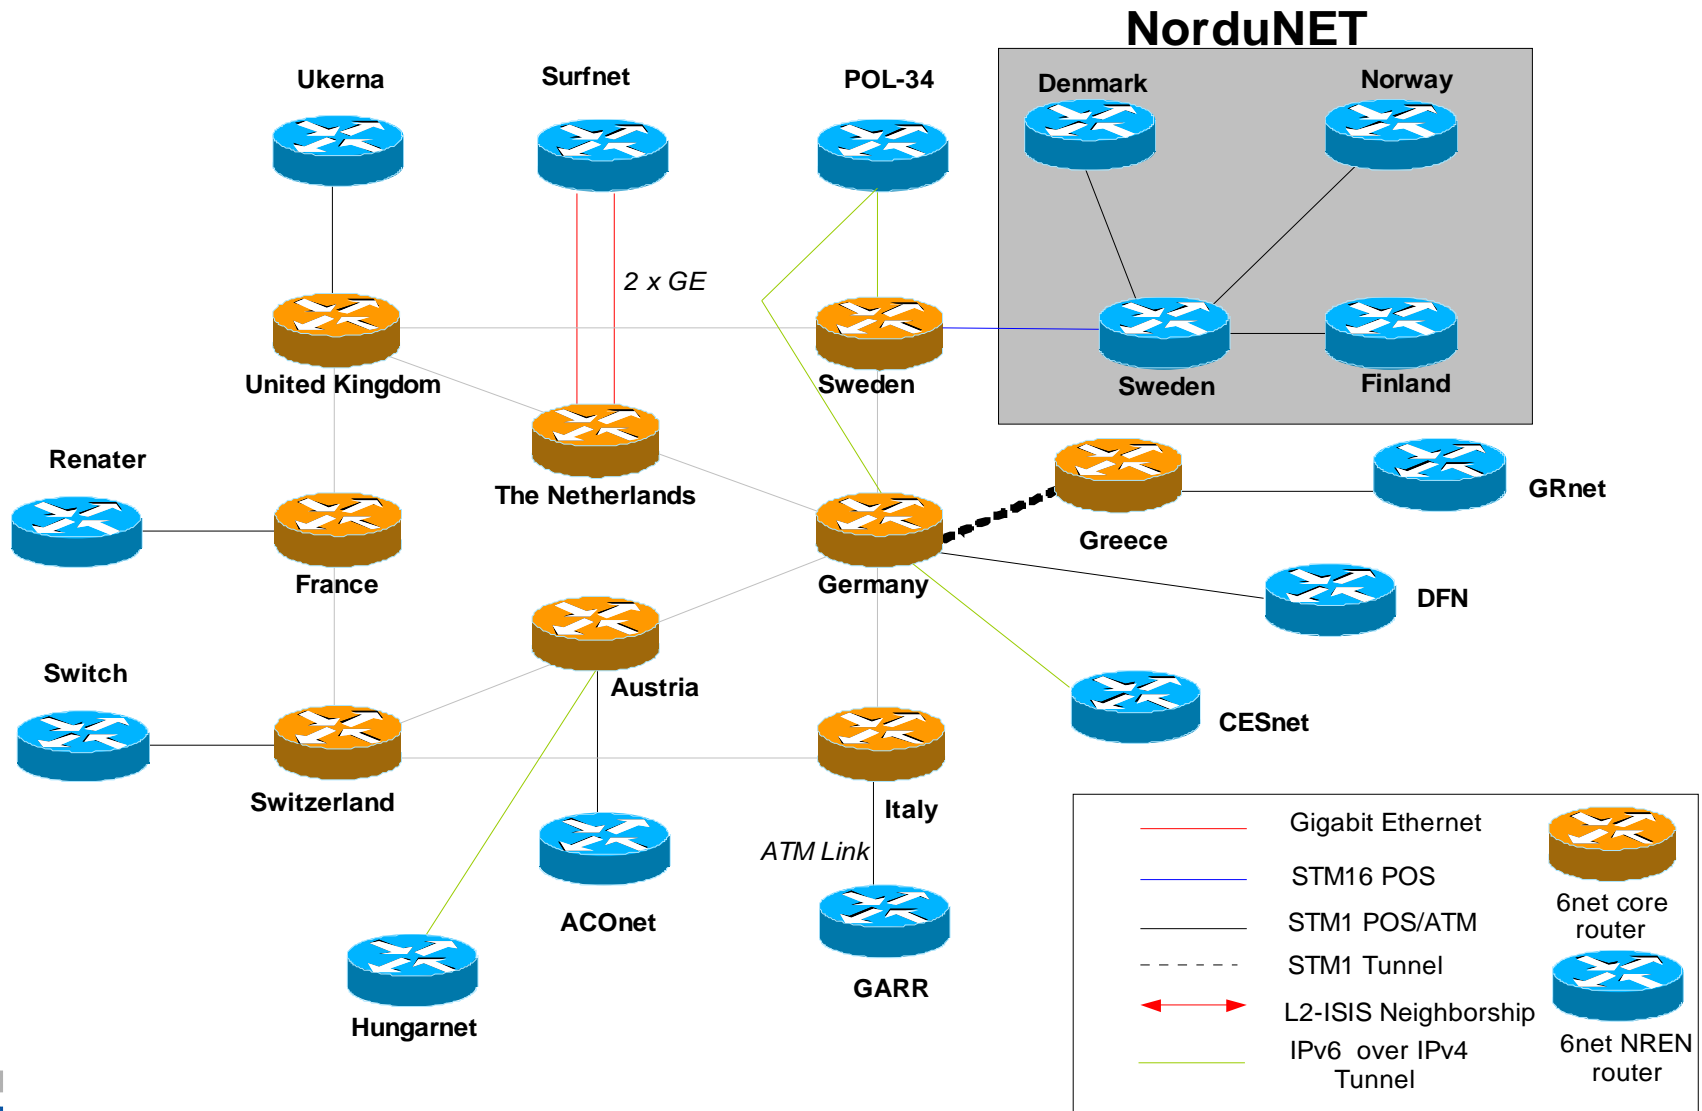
NorduNET

Ukerna

Surfnet

POL-34

Denmark

Norway

2 x GE

United Kingdom

Sweden

Sweden

Finland

Renater

The Netherlands

Greece

GRnet

France

Germany

DFN

Switch

Austria

CESnet

Switzerland

Italy

ATM Link

ACOnet

GARR

Hungarnet

Gigabit Ethernet

STM16 POS

STM1 POS/ATM

STM1 Tunnel

L2-ISIS Neighborship

IPv6 over IPv4 Tunnel

6net core router

6net NREN router